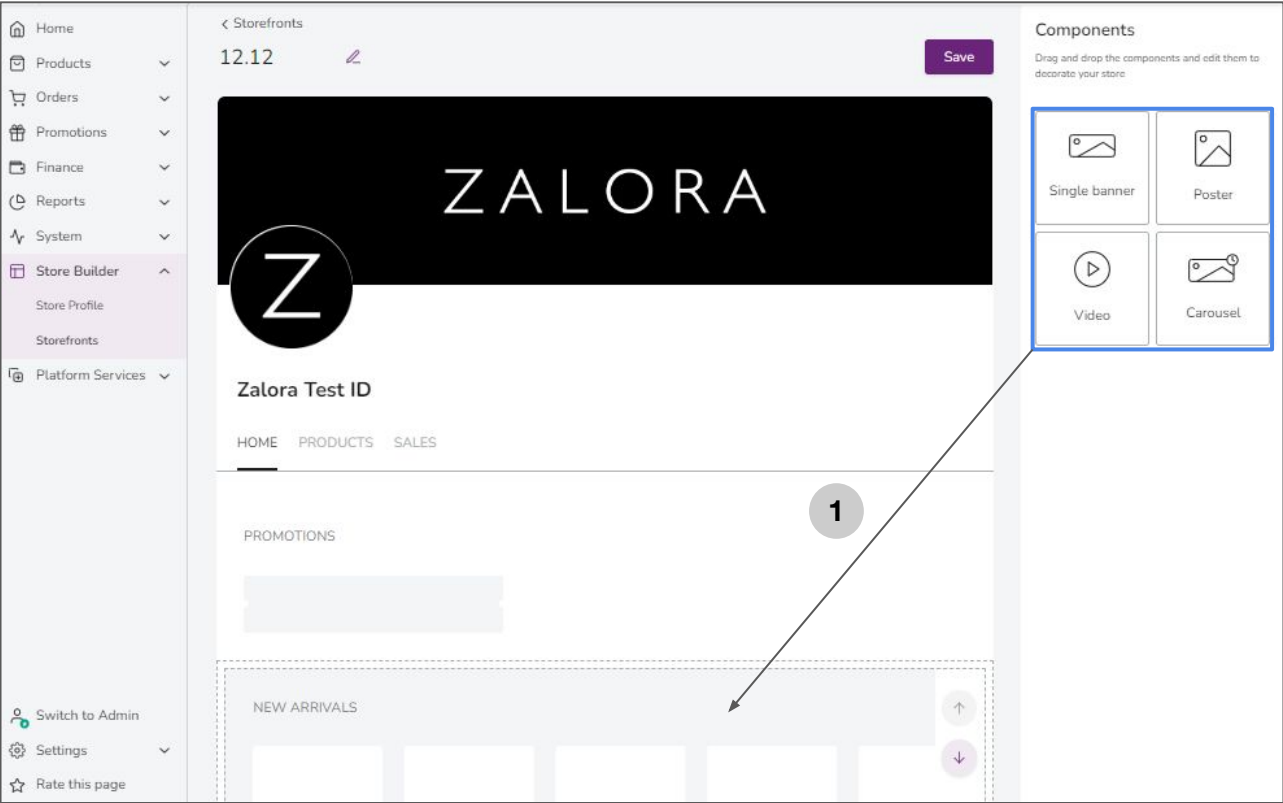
Home
Products
Orders
Promotions
Finance
Reports
System
Store Builder
Store Profile
Storefronts
Platform Services

Switch to Admin
Settings
Rate this page

< Storefronts
12.12
Save

ZALORA
Z
Zalora Test ID
HOME PRODUCTS SALES

PROMOTIONS

NEW ARRIVALS

1

Components
Drag and drop the components and edit them to decorate your store

Single banner
Poster
Video
Carousel